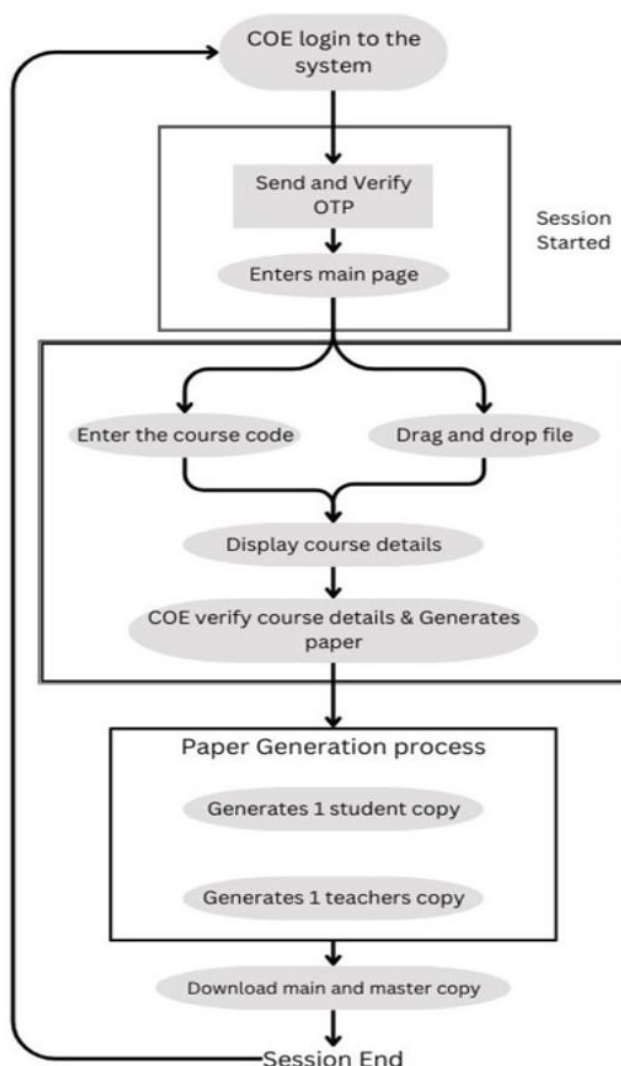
COE login to the system

Send and Verify OTP

Session Started

Enters main page

Enter the course code

Drag and drop file

Display course details

COE verify course details & Generates paper

Paper Generation process

Generates 1 student copy

Generates 1 teachers copy

Download main and master copy

Session End